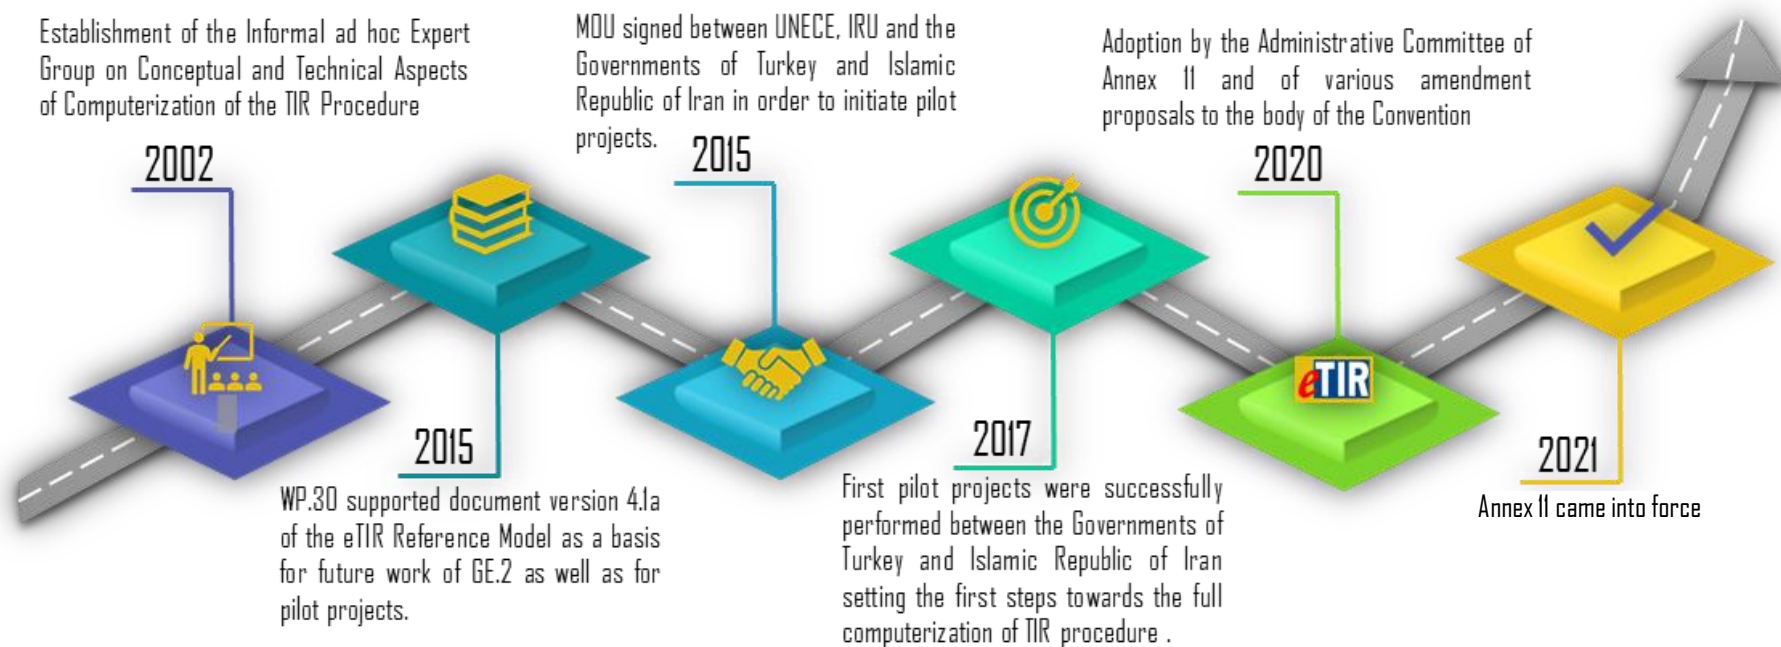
Establishment of the Informal ad hoc Expert Group on Conceptual and Technical Aspects of Computerization of the TIR Procedure

2002

MOU signed between UNECE, IRU and the Governments of Turkey and Islamic Republic of Iran in order to initiate pilot projects.

2015

Adoption by the Administrative Committee of Annex 11 and of various amendment proposals to the body of the Convention

2020

eTIR

2015

WP.30 supported document version 4.1a of the eTIR Reference Model as a basis for future work of GE.2 as well as for pilot projects.

2017

First pilot projects were successfully performed between the Governments of Turkey and Islamic Republic of Iran setting the first steps towards the full computerization of TIR procedure .

2021

Annex 11 came into force